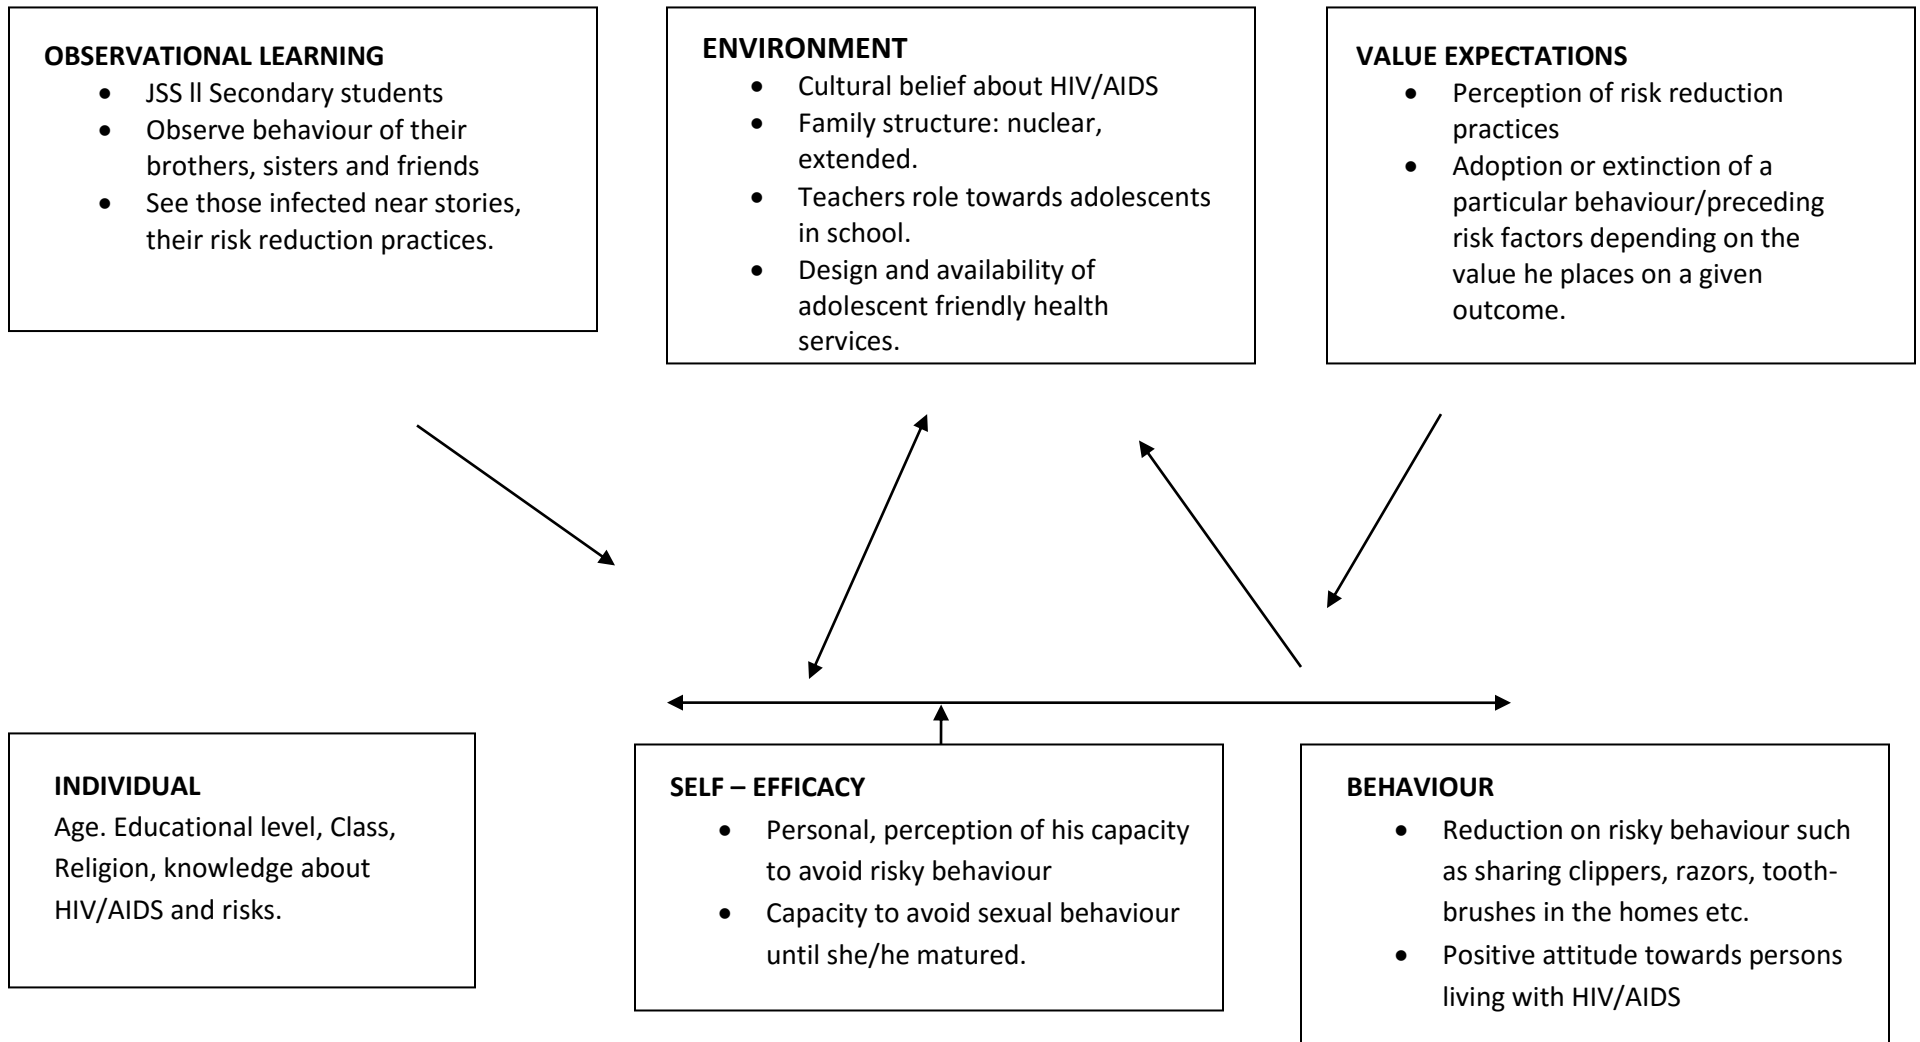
OBSERVATIONAL LEARNING

- JSS ll Secondary students
- Observe behaviour of their brothers, sisters and friends
- See those infected near stories, their risk reduction practices.

ENVIRONMENT

- Cultural belief about HIV/AIDS
- Family structure: nuclear, extended.
- Teachers role towards adolescents in school.
- Design and availability of adolescent friendly health services.

VALUE EXPECTATIONS

- Perception of risk reduction practices
- Adoption or extinction of a particular behaviour/preceding risk factors depending on the value he places on a given outcome.

INDIVIDUAL

Age. Educational level, Class, Religion, knowledge about HIV/AIDS and risks.

SELF – EFFICACY

- Personal, perception of his capacity to avoid risky behaviour
- Capacity to avoid sexual behaviour until she/he matured.

BEHAVIOUR

- Reduction on risky behaviour such as sharing clippers, razors, toothbrushes in the homes etc.
- Positive attitude towards persons living with HIV/AIDS